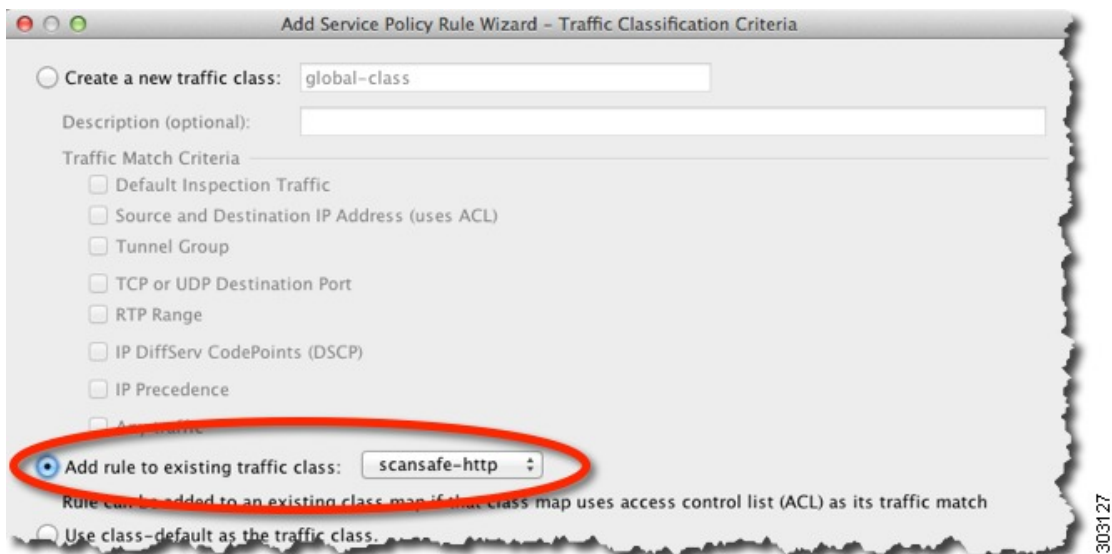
Add Service Policy Rule Wizard - Traffic Classification Criteria

Create a new traffic class: global-class

Description (optional):

Traffic Match Criteria

Default Inspection Traffic

Source and Destination IP Address (uses ACL)

Tunnel Group

TCP or UDP Destination Port

RTP Range

IP DiffServ CodePoints (DSCP)

IP Precedence

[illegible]

Add rule to existing traffic class: scansafe-http

Rule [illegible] added to an existing class map if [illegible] class map uses access control list (ACL) as its traffic match

Use class-default as the traffic class.

303127